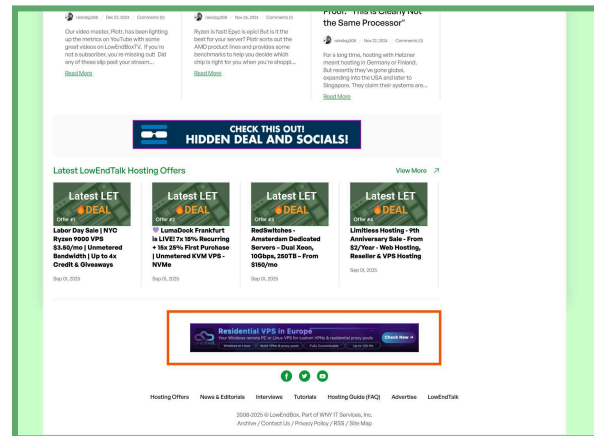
raindog308 | Dec 27, 2024 | Comments (0)

Our video master, Piotr, has been lighting up the metrics on YouTube with some great videos on LowEndBoxTV. If you're not a subscriber, you're missing out. Did any of these slip past your stream...

Read More

raindog308 | Nov 24, 2024 | Comments (1)

Ryzen is fast! Epyc is epic! But is it the best for your server? Piotr sorts out the AMD product lines and provides some benchmarks to help you decide which chip is right for you when you're shoppi...

Read More

Proof: "This is Clearly Not the Same Processor"

raindog308 | Nov 22, 2024 | Comments (0)

For a long time, hosting with Hetzner meant hosting in Germany or Finland. But recently they've gone global, expanding into the USA and later to Singapore. They claim their systems are...

Read More

CHECK THIS OUT!
HIDDEN DEAL AND SOCIALS!

Latest LowEndTalk Hosting Offers

View More

Latest LET DEAL
Offer #1
Labor Day Sale | NYC Ryzen 9000 VPS $3.50/mo | Unmetered Bandwidth | Up to 4x Credit & Giveaways
Sep 01, 2025

Latest LET DEAL
Offer #2
LumaDock Frankfurt is LIVE! 7x 15% Recurring + 15x 25% First Purchase | Unmetered KVM VPS - NVMe
Sep 01, 2025

Latest LET DEAL
Offer #3
RedSwitches - Amsterdam Dedicated Servers - Dual Xeon, 10Gbps, 250TB - From $150/mo
Sep 01, 2025

Latest LET DEAL
Offer #4
Limitless Hosting - 9th Anniversary Sale - From $2/Year - Web Hosting, Reseller & VPS Hosting
Sep 01, 2025

Residential VPS in Europe
Your Windows remote PC or Linux VPS for current ISPs & residential proxy pools
Check Now →
Windows or Linux | Build Office & proxy pools | Fully Customizable | Up to 128 IPs

Hosting Offers News & Editorials Interviews Tutorials Hosting Guide (FAQ) Advertise LowEndTalk

2008-2025 © LowEndBox. Part of WNY IT Services, Inc.
Archive / Contact Us / Privacy Policy / RSS / Site Map